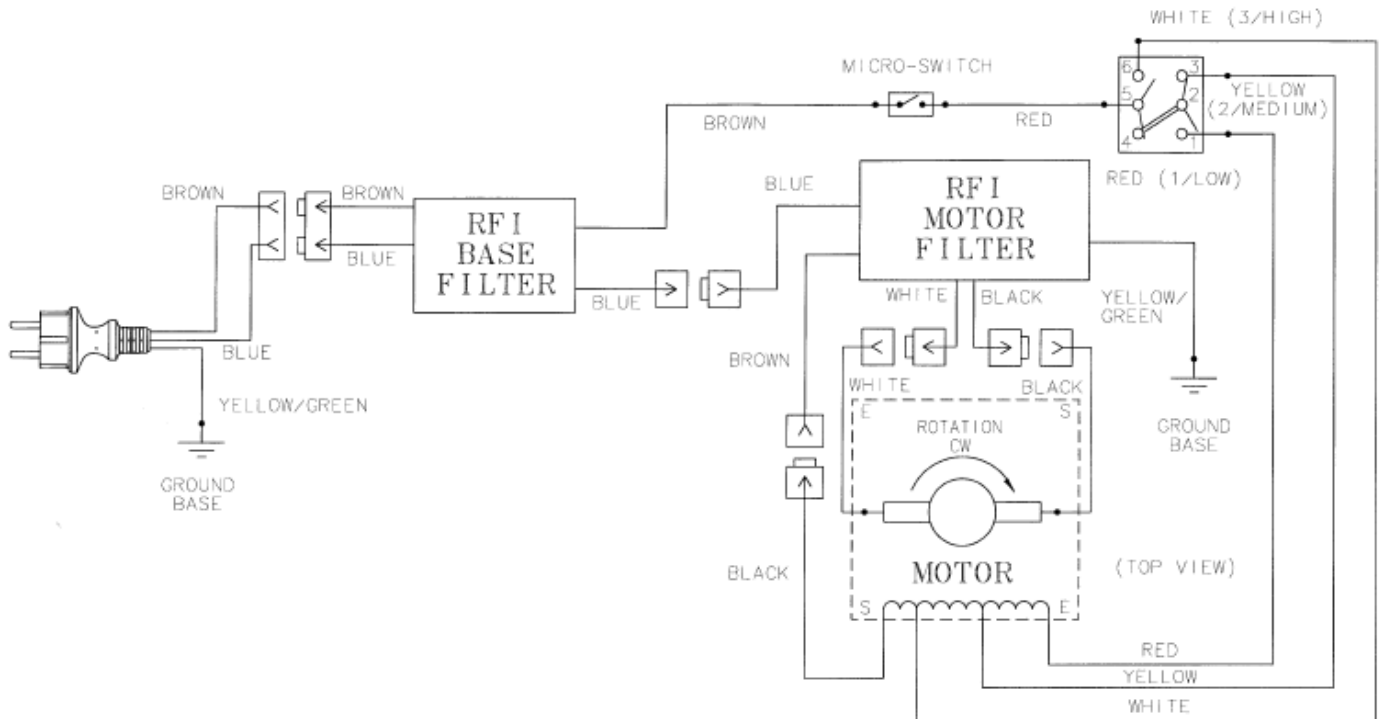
WHITE (3/HIGH)

MICRO-SWITCH

6
5
4
3
2
1

YELLOW (2/MEDIUM)

BROWN

RED

RED (1/LOW)

BROWN

BROWN

BLUE

BLUE

RFI BASE FILTER

RFI MOTOR FILTER

BLUE

WHITE

BLACK

YELLOW/ GREEN

BLUE

BROWN

WHITE

BLACK

YELLOW/GREEN

E

S

ROTATION CW

GROUND BASE

GROUND BASE

BLACK

MOTOR

(TOP VIEW)

S

E

RED

YELLOW

WHITE